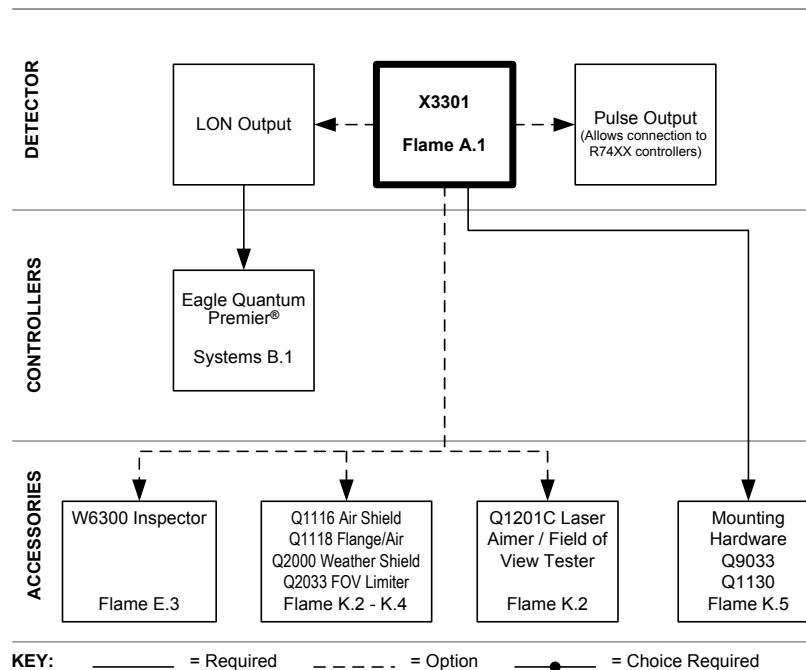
DETECTOR

LON Output

X3301

Flame A.1

Pulse Output
(Allows connection to R74XX controllers)

CONTROLLERS

Eagle Quantum Premier®

Systems B.1

ACCESSORIES

W6300 Inspector

Flame E.3

Q1116 Air Shield
Q1118 Flange/Air
Q2000 Weather Shield
Q2033 FOV Limiter
Flame K.2 - K.4

Q1201C Laser Aimer / Field of View Tester

Flame K.2

Mounting Hardware
Q9033
Q1130
Flame K.5

KEY: = Required = Option = Choice Required